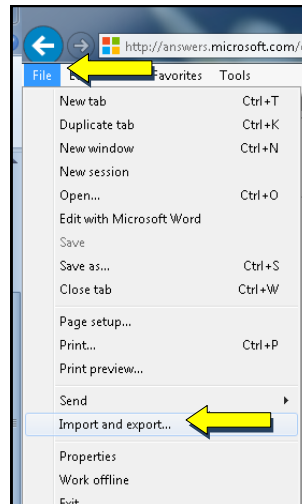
http://answers.microsoft.com/

File E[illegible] Favorites Tools

| | |
|---|---|
| New tab | Ctrl+T |
| Duplicate tab | Ctrl+K |
| New window | Ctrl+N |
| New session | |
| Open... | Ctrl+O |
| Edit with Microsoft Word | |
| Save | |
| Save as... | Ctrl+S |
| Close tab | Ctrl+W |
| Page setup... | |
| Print... | Ctrl+P |
| Print preview... | |
| Send | |
| Import and export... | |
| Properties | |
| Work offline | |
| Exit | |